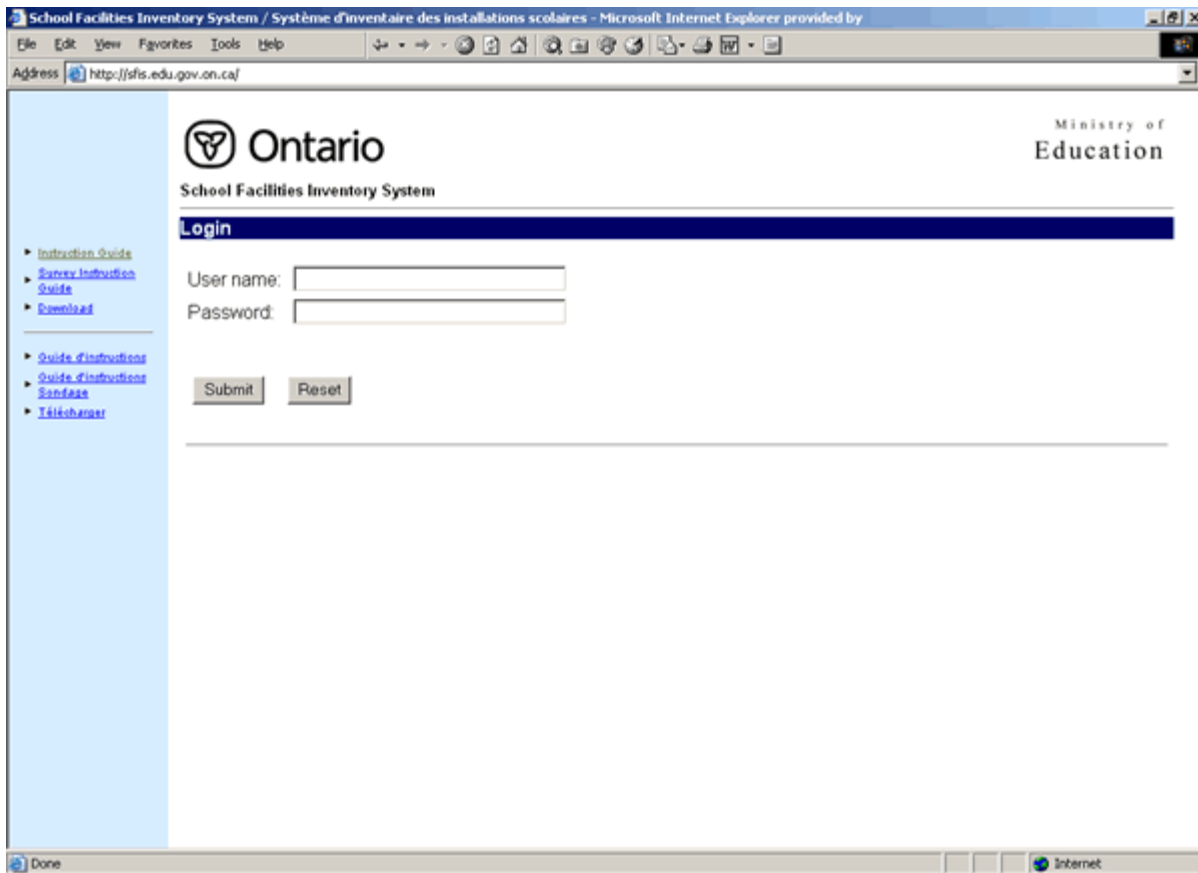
School Facilities Inventory System / Système d'inventaire des installations scolaires - Microsoft Internet Explorer provided by

File Edit View Favorites Tools Help

Address http://sfis.edu.gov.on.ca/

Ontario

Ministry of Education

School Facilities Inventory System

Login

Instruction Guide
Survey Instruction Guide
Download

Guide d'instructions
Guide d'instructions Sondage
Télécharger

User name:
Password:

Submit Reset

Done

Internet